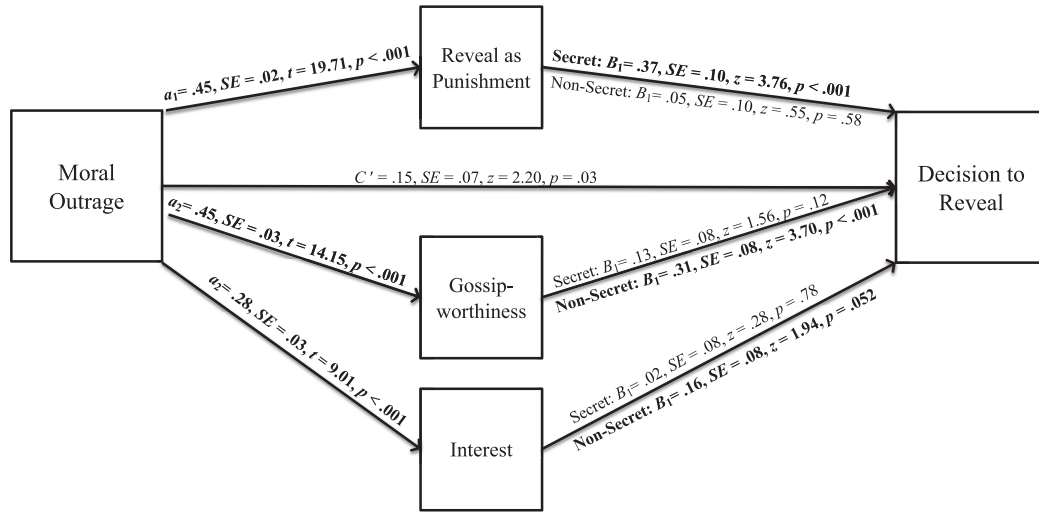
Moral Outrage

$a_1$= .45, $SE$ = .02, $t$ = 19.71, $p$ < .001

Reveal as Punishment

Secret: $B_1$= .37, $SE$ = .10, $z$ = 3.76, $p$ < .001

Non-Secret: $B_1$= .05, $SE$ = .10, $z$ = .55, $p$ = .58

$C'$ = .15, $SE$ = .07, $z$ = 2.20, $p$ = .03

Decision to Reveal

$a_2$= .45, $SE$ = .03, $t$ = 14.15, $p$ < .001

Gossip-worthiness

Secret: $B_1$= .13, $SE$ = .08, $z$ = 1.56, $p$ = .12

Non-Secret: $B_1$= .31, $SE$ = .08, $z$ = 3.70, $p$ < .001

$a_2$= .28, $SE$ = .03, $t$ = 9.01, $p$ < .001

Interest

Secret: $B_1$= .02, $SE$ = .08, $z$ = .28, $p$ = .78

Non-Secret: $B_1$= .16, $SE$ = .08, $z$ = 1.94, $p$ = .052